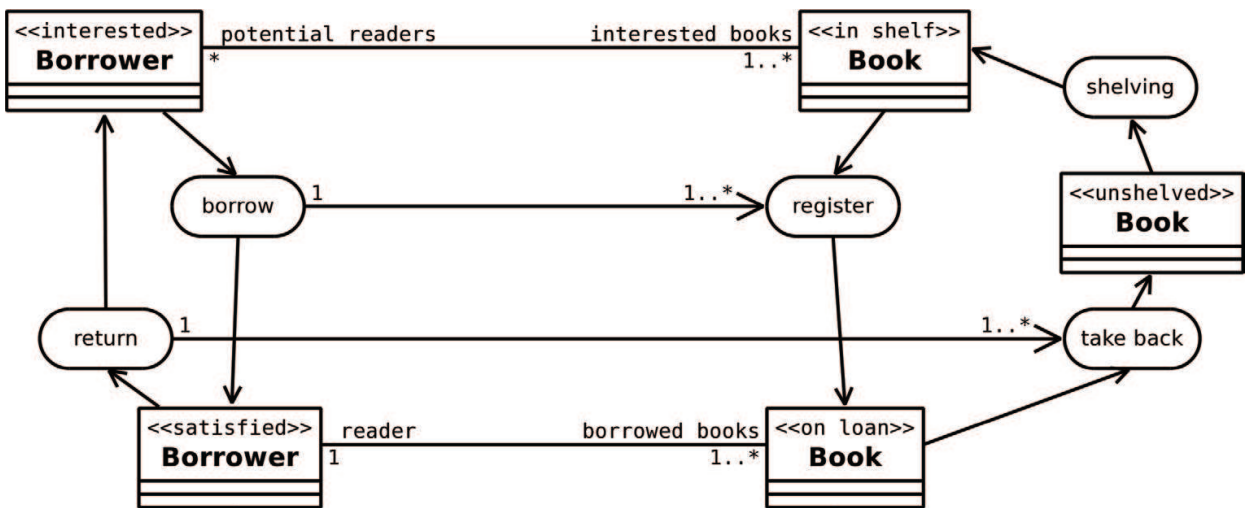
<<interested>>
Borrower

potential readers
*

interested books
1..*

<<in shelf>>
Book

shelving

borrow
1

1..*
register

<<unshelved>>
Book

return
1

1..*
take back

<<satisfied>>
Borrower

reader
1

borrowed books
1..*

<<on loan>>
Book